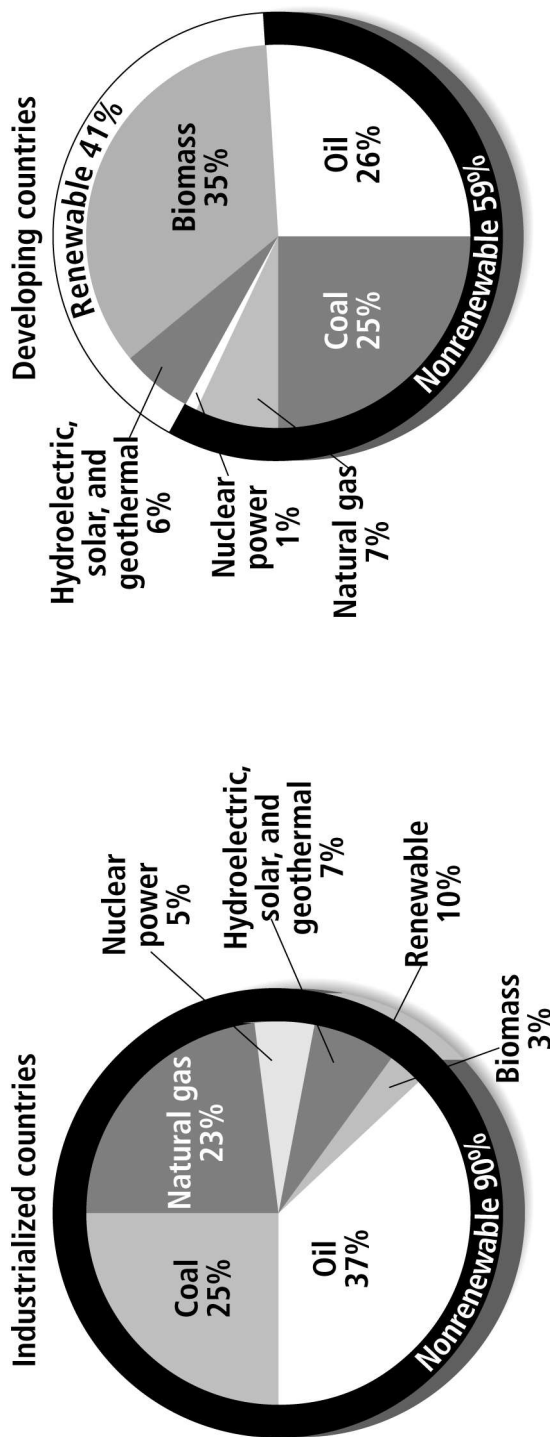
Industrialized countries

Coal
25%

Natural gas
23%

Oil
37%

Nuclear power
5%

Hydroelectric, solar, and geothermal
7%

Renewable
10%

Biomass
3%

Nonrenewable 90%

Developing countries

Renewable 41%

Biomass
35%

Oil
26%

Coal
25%

Hydroelectric, solar, and geothermal
6%

Nuclear power
1%

Natural gas
7%

Nonrenewable 59%